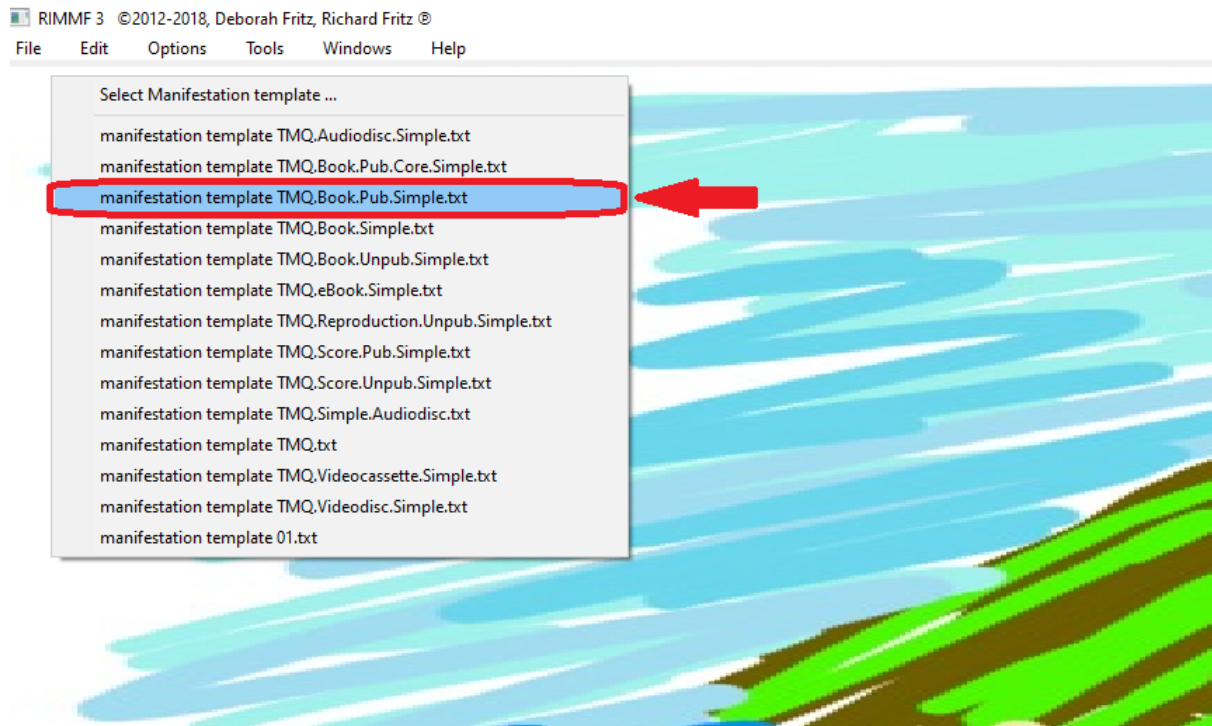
RIMMF 3 ©2012-2018, Deborah Fritz, Richard Fritz ®

File Edit Options Tools Windows Help

Select Manifestation template ...

manifestation template TMQ.Audiodisc.Simple.txt
manifestation template TMQ.Book.Pub.Core.Simple.txt
manifestation template TMQ.Book.Pub.Simple.txt
manifestation template TMQ.Book.Simple.txt
manifestation template TMQ.Book.Unpub.Simple.txt
manifestation template TMQ.eBook.Simple.txt
manifestation template TMQ.Reproduction.Unpub.Simple.txt
manifestation template TMQ.Score.Pub.Simple.txt
manifestation template TMQ.Score.Unpub.Simple.txt
manifestation template TMQ.Simple.Audiodisc.txt
manifestation template TMQ.txt
manifestation template TMQ.Videocassette.Simple.txt
manifestation template TMQ.Videodisc.Simple.txt
manifestation template 01.txt